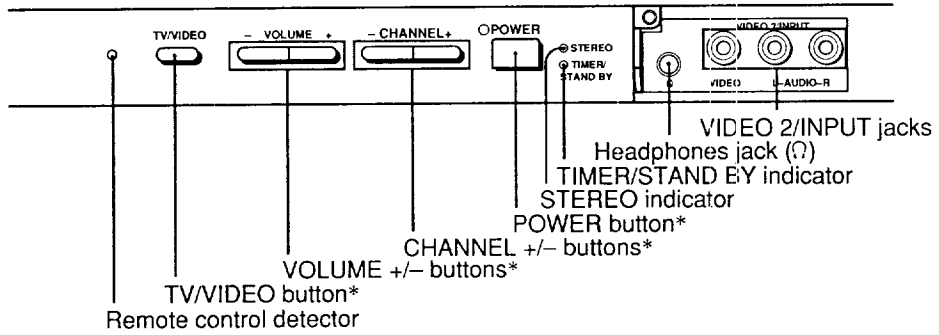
TV/VIDEO
– VOLUME +
– CHANNEL +
POWER
STEREO
TIMER/ STAND BY
VIDEO 2/INPUT
VIDEO
L–AUDIO–R

VIDEO 2/INPUT jacks
Headphones jack (Ω)
TIMER/STAND BY indicator
STEREO indicator
POWER button*
CHANNEL +/– buttons*
VOLUME +/– buttons*
TV/VIDEO button*
Remote control detector